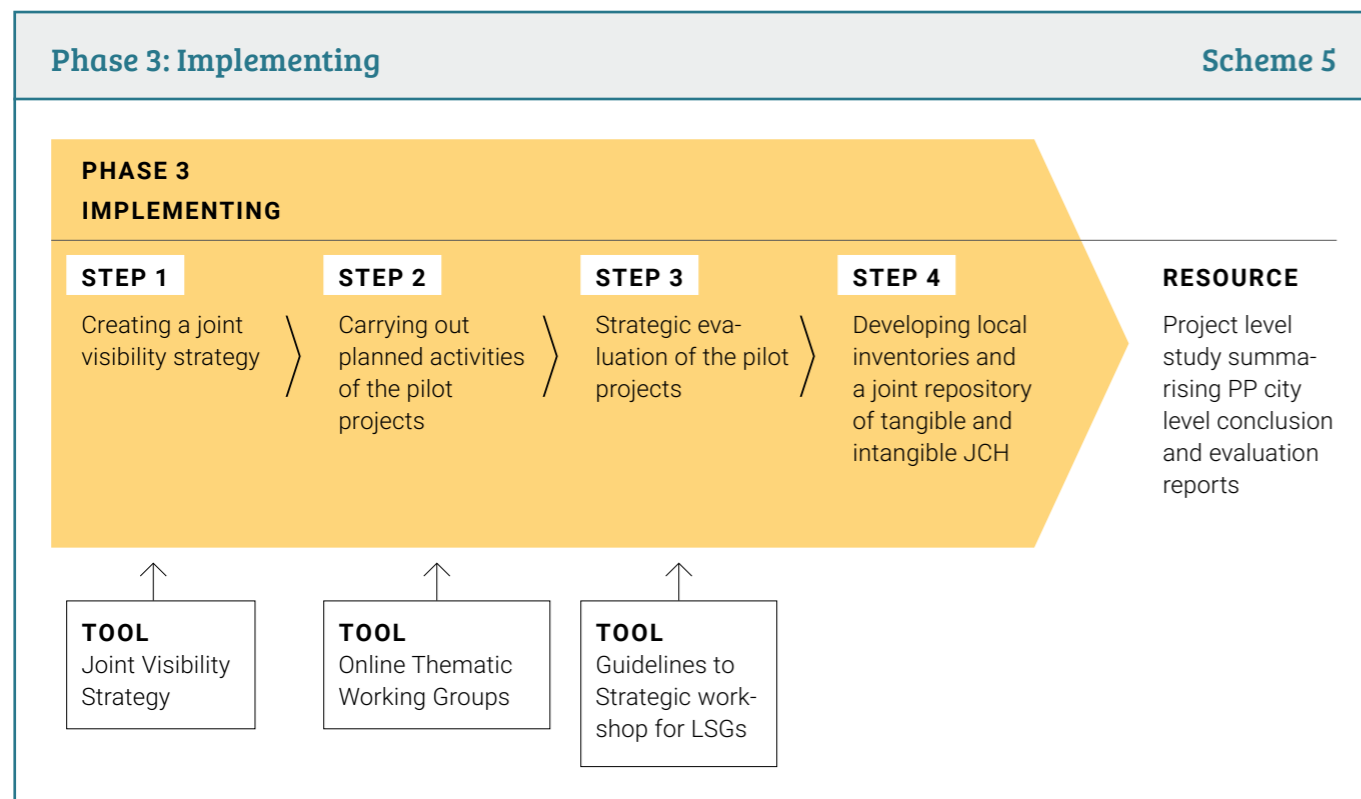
Phase 3: Implementing

Scheme 5

PHASE 3
IMPLEMENTING

STEP 1
Creating a joint visibility strategy

STEP 2
Carrying out planned activities of the pilot projects

STEP 3
Strategic evaluation of the pilot projects

STEP 4
Developing local inventories and a joint repository of tangible and intangible JCH

RESOURCE
Project level study summarising PP city level conclusion and evaluation reports

TOOL
Joint Visibility Strategy

TOOL
Online Thematic Working Groups

TOOL
Guidelines to Strategic workshop for LSGs